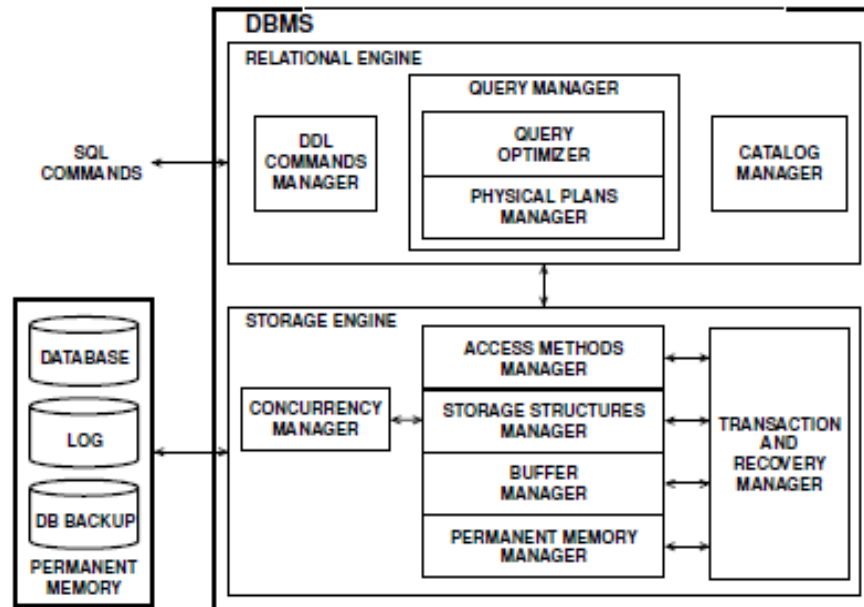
DBMS

RELATIONAL ENGINE

SQL COMMANDS

DDL COMMANDS MANAGER

QUERY MANAGER

QUERY OPTIMIZER

PHYSICAL PLANS MANAGER

CATALOG MANAGER

STORAGE ENGINE

DATABASE

LOG

DB BACKUP

PERMANENT MEMORY

CONCURRENCY MANAGER

ACCESS METHODS MANAGER

STORAGE STRUCTURES MANAGER

BUFFER MANAGER

PERMANENT MEMORY MANAGER

TRANSACTION AND RECOVERY MANAGER